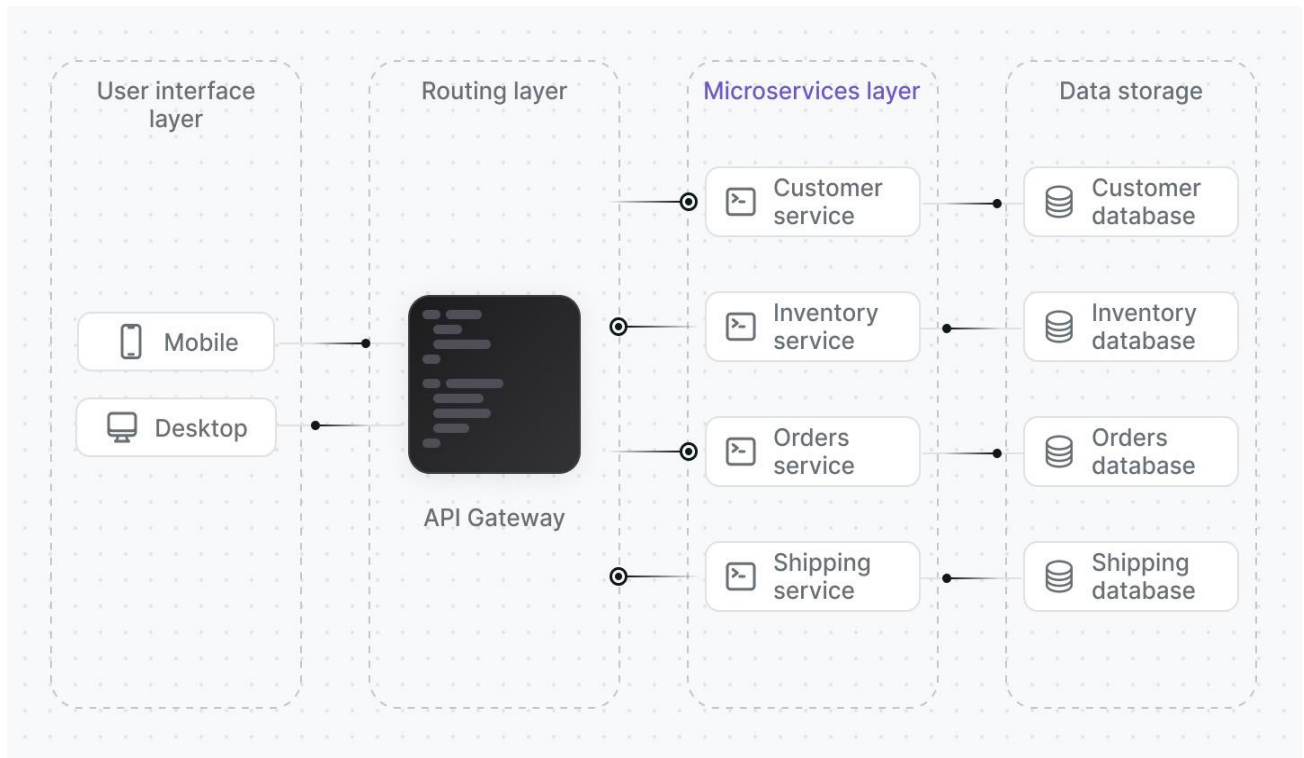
User interface layer

Mobile

Desktop

Routing layer

API Gateway

Microservices layer

Customer service

Inventory service

Orders service

Shipping service

Data storage

Customer database

Inventory database

Orders database

Shipping database